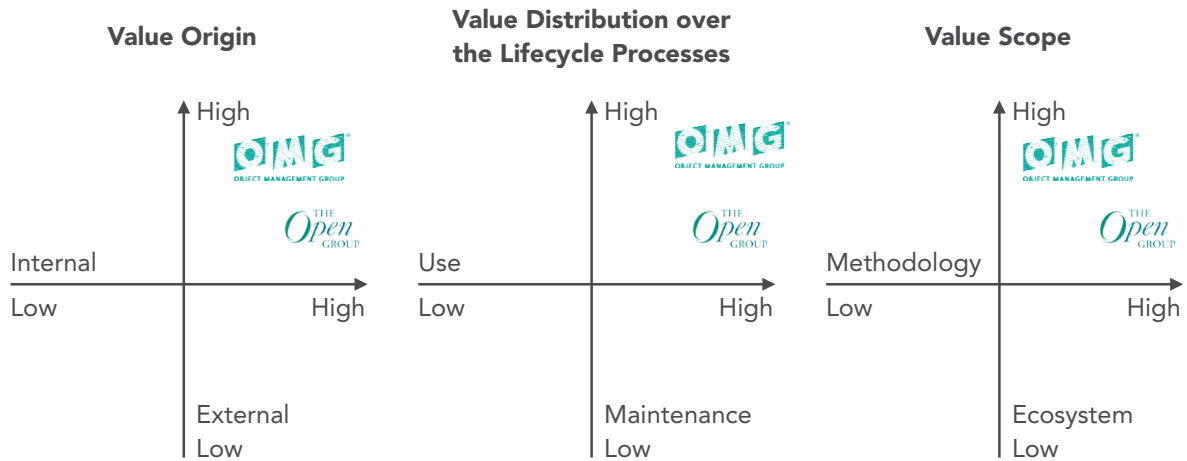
Value Origin

High

OMG
OBJECT MANAGEMENT GROUP

THE Open GROUP

Internal

Low

High

External

Low

Value Distribution over the Lifecycle Processes

High

OMG
OBJECT MANAGEMENT GROUP

THE Open GROUP

Use

Low

High

Maintenance

Low

Value Scope

High

OMG
OBJECT MANAGEMENT GROUP

THE Open GROUP

Methodology

Low

High

Ecosystem

Low